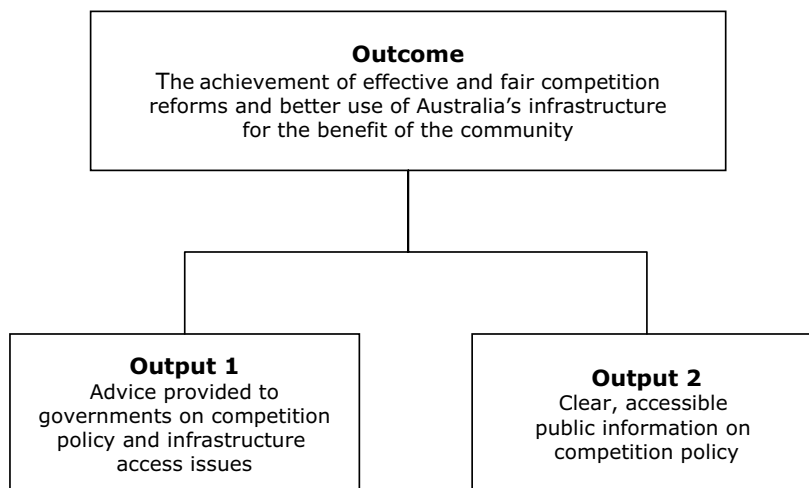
**Outcome**
The achievement of effective and fair competition reforms and better use of Australia's infrastructure for the benefit of the community

**Output 1**
Advice provided to governments on competition policy and infrastructure access issues

**Output 2**
Clear, accessible public information on competition policy